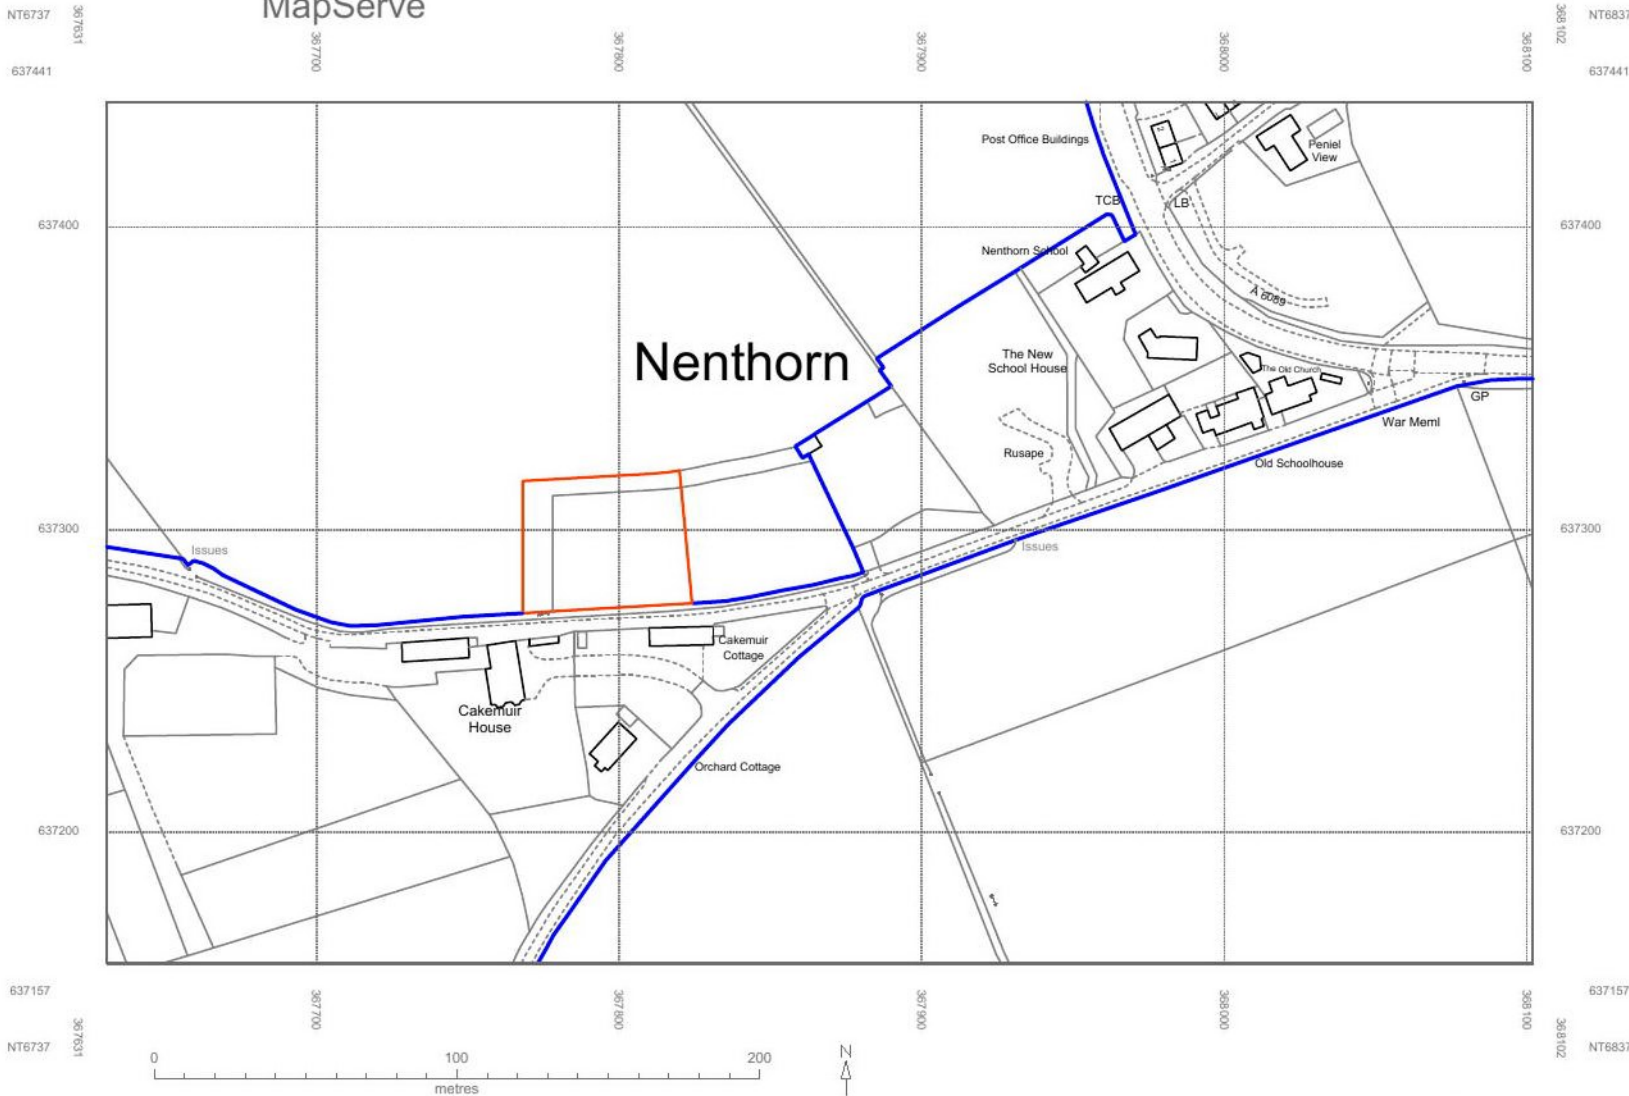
NT6737 367631 MapServe 367700 367800 367900 368000 368100 368102 NT6837

637441 637441

Post Office Buildings
Peniel View
637400 637400
TCB
LB
Nenthorn School
A 6089
Nenthorn
The New School House
The Old Church
GP
War Meml
Rusape
Old Schoolhouse
637300 637300
Issues
Issues
Cakemuir Cottage
Cakemuir House
Orchard Cottage
637200 637200

637157 637157
367700 367800 367900 368000 368100
NT6737 367631 368102 NT6837

0 100 200
metres
N